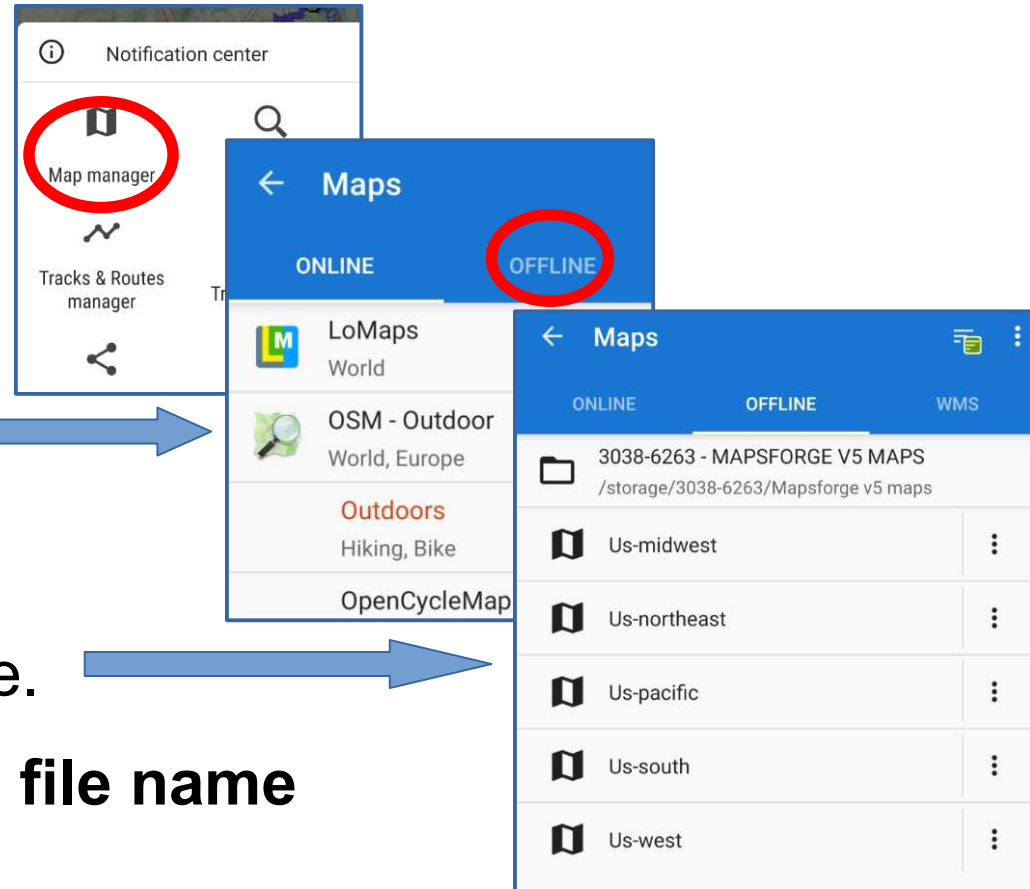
Notification center

Map manager

Tracks & Routes manager

Tr

Maps

ONLINE

OFFLINE

LoMaps
World

OSM - Outdoor
World, Europe

Outdoors
Hiking, Bike

OpenCycleMap

Maps

ONLINE

OFFLINE

WMS

3038-6263 - MAPSFORGE V5 MAPS
/storage/3038-6263/Mapsforge v5 maps

Us-midwest

Us-northeast

Us-pacific

Us-south

Us-west

e.

file name